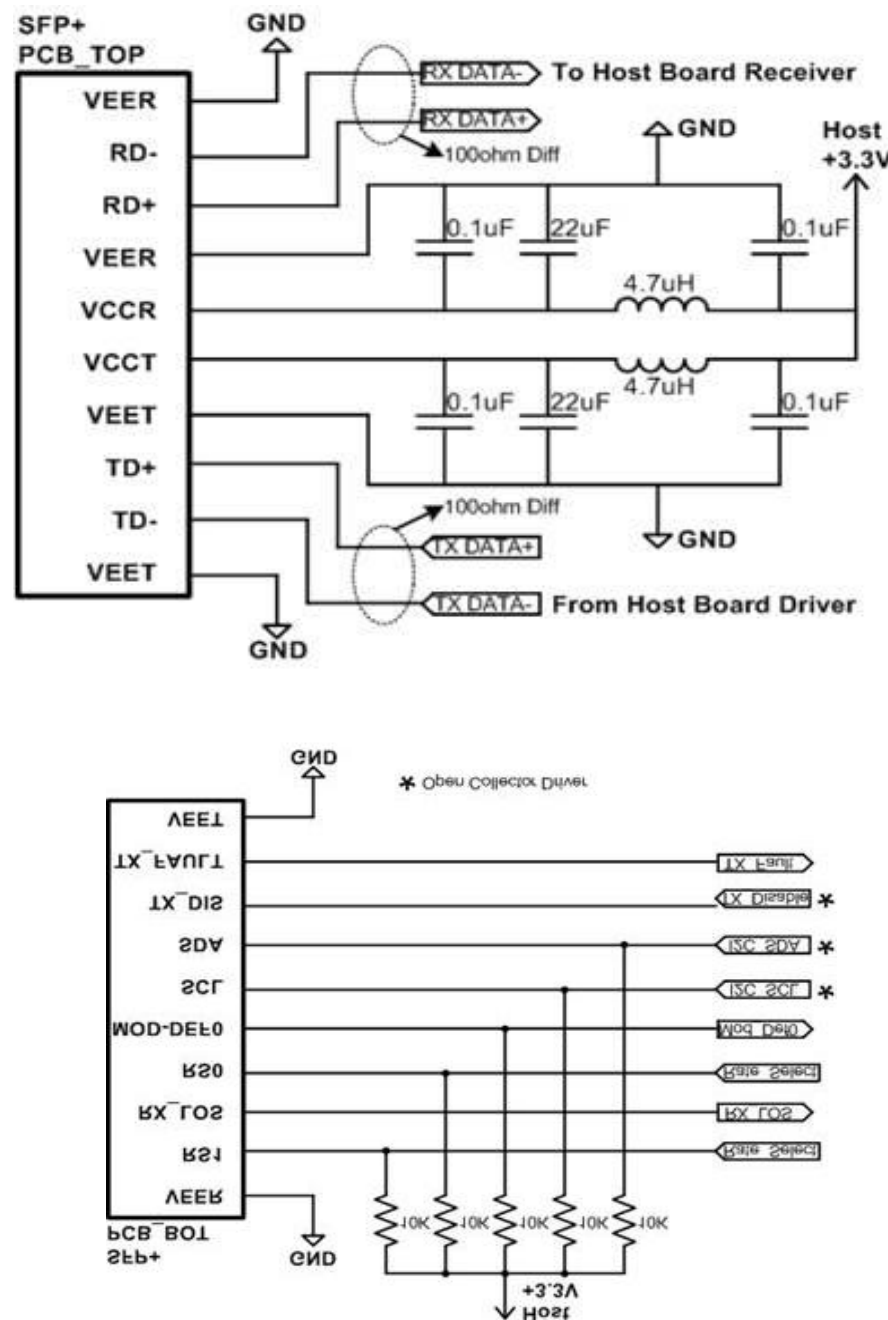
SFP+
PCB_TOP

VEER
RD-
RD+
VEER
VCCR
VCCT
VEET
TD+
TD-
VEET

GND
RX DATA- To Host Board Receiver
RX DATA+
100ohm Diff
GND
Host
+3.3V
0.1uF
22uF
0.1uF
4.7uH
4.7uH
0.1uF
22uF
0.1uF
100ohm Diff
GND
TX DATA+
TX DATA- From Host Board Driver
GND

GND
* Open Collector Driver

VEET
TX_FAULT
TX_DIS
SDA
SCL
MOD-DEF0
RS0
RX_LOS
RS1
VEER
PCB_BOT
SFP+

TX_Fault
TX_Disable *
I2C_SDA *
I2C_SCL *
Mod_Def0
Rate_Select
RX_LOS
Rate_Select
10K
10K
10K
10K
10K
GND
+3.3V
Host